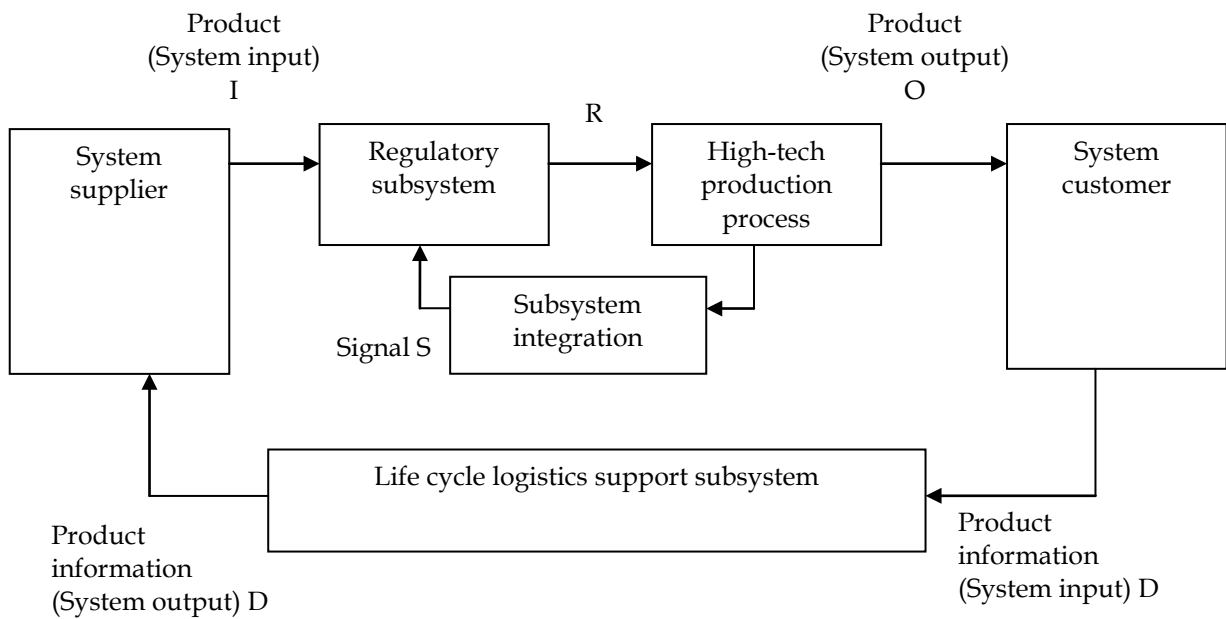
Product
(System input)
I

R

Product
(System output)
O

System supplier

Regulatory subsystem

High-tech production process

System customer

Subsystem integration

Signal S

Life cycle logistics support subsystem

Product information
(System output) D

Product information
(System input) D